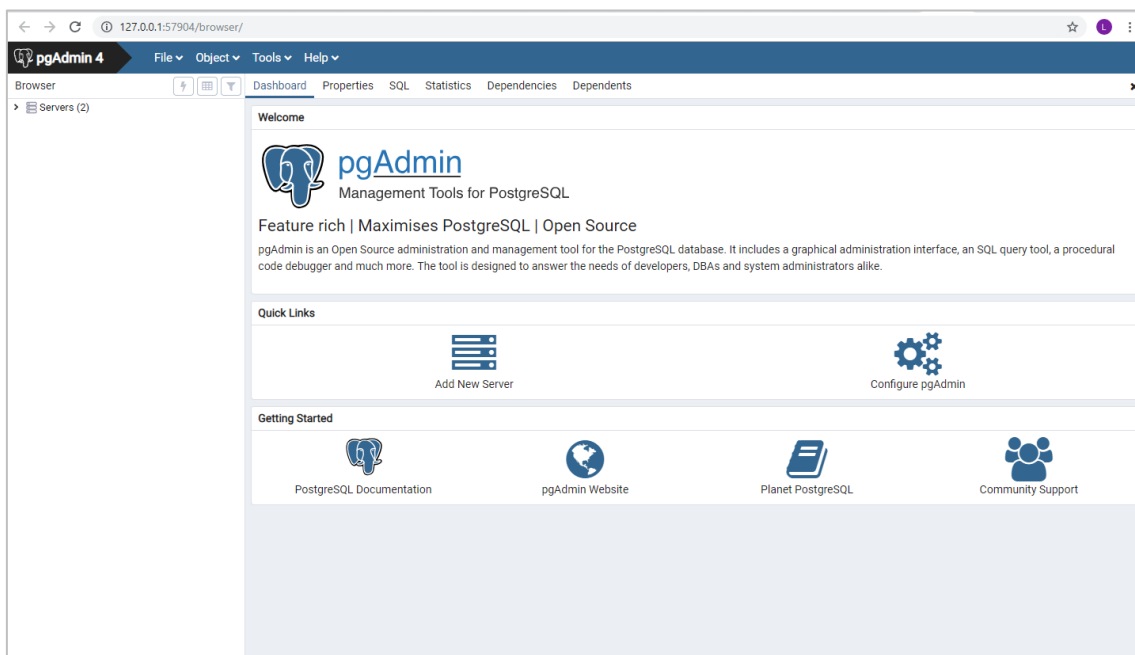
127.0.0.1:57904/browser/

L

pgAdmin 4

File Object Tools Help

Browser

Servers (2)

Dashboard Properties SQL Statistics Dependencies Dependents

Welcome

pgAdmin

Management Tools for PostgreSQL

Feature rich | Maximises PostgreSQL | Open Source

pgAdmin is an Open Source administration and management tool for the PostgreSQL database. It includes a graphical administration interface, an SQL query tool, a procedural code debugger and much more. The tool is designed to answer the needs of developers, DBAs and system administrators alike.

Quick Links

Add New Server

Configure pgAdmin

Getting Started

PostgreSQL Documentation

pgAdmin Website

Planet PostgreSQL

Community Support